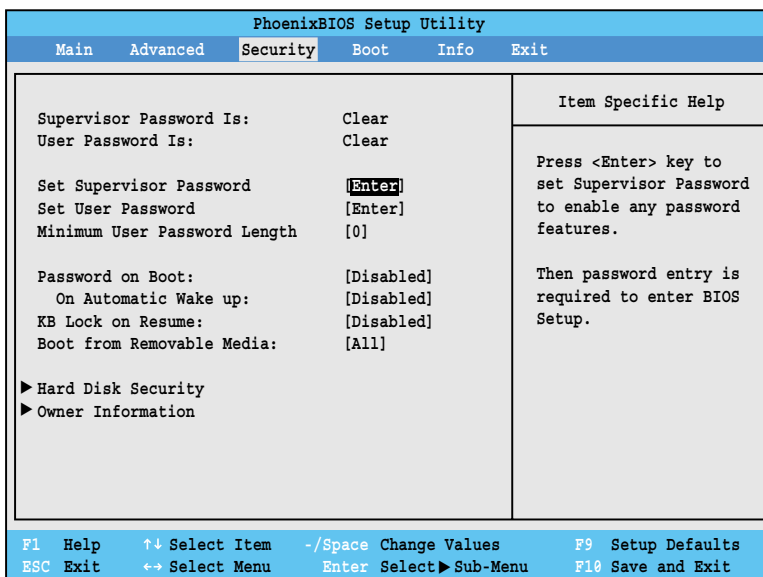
PhoenixBIOS Setup Utility

Main Advanced Security Boot Info Exit

Supervisor Password Is: Clear
User Password Is: Clear

Set Supervisor Password [Enter]
Set User Password [Enter]
Minimum User Password Length [0]

Password on Boot: [Disabled]
On Automatic Wake up: [Disabled]
KB Lock on Resume: [Disabled]
Boot from Removable Media: [All]

▶ Hard Disk Security
▶ Owner Information

Item Specific Help

Press <Enter> key to set Supervisor Password to enable any password features.

Then password entry is required to enter BIOS Setup.

F1 Help ↑↓ Select Item -/Space Change Values F9 Setup Defaults
ESC Exit ↔ Select Menu Enter Select ▶ Sub-Menu F10 Save and Exit